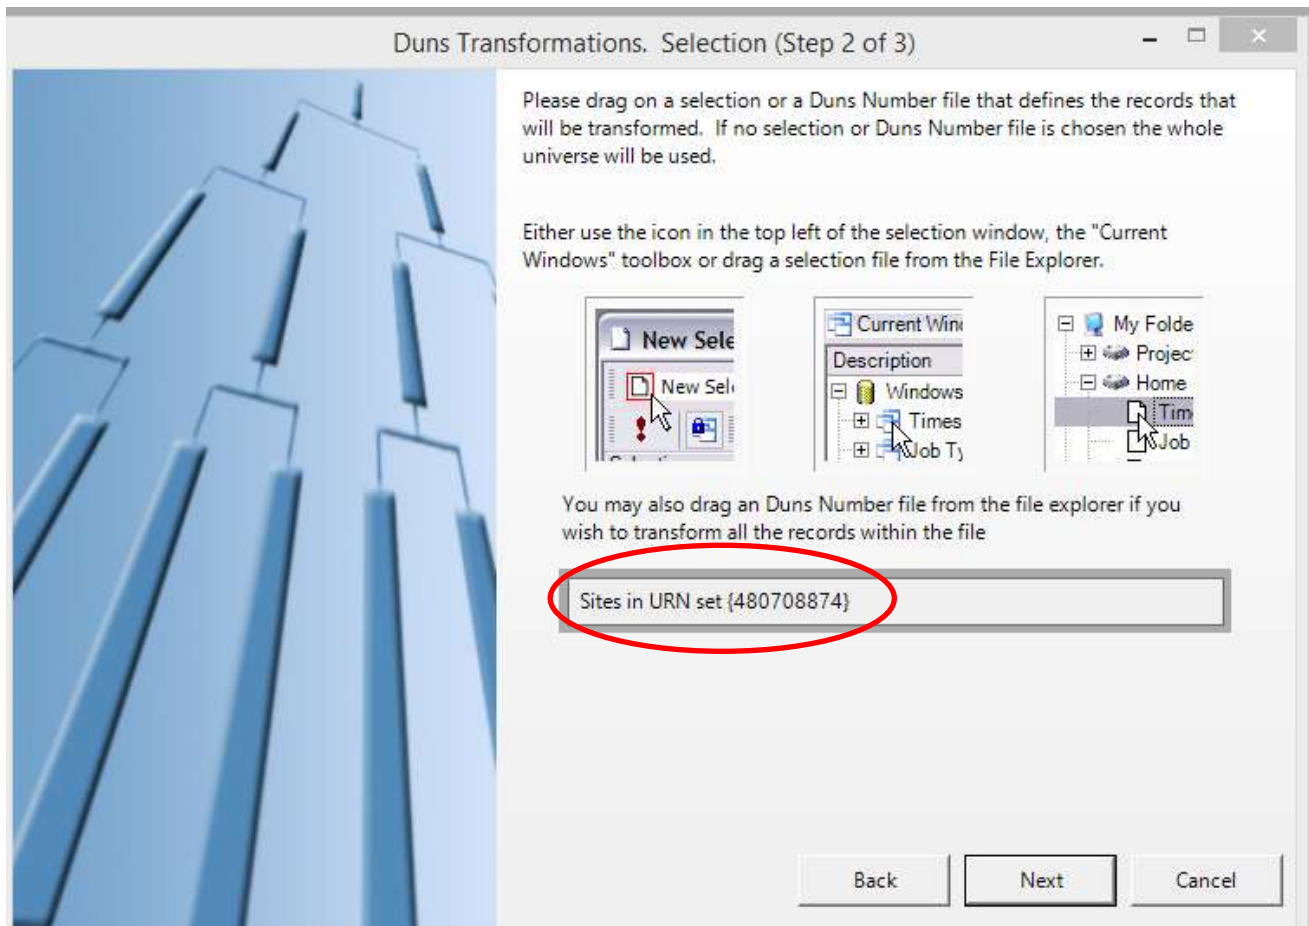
Duns Transformations. Selection (Step 2 of 3)

Please drag on a selection or a Duns Number file that defines the records that will be transformed. If no selection or Duns Number file is chosen the whole universe will be used.

Either use the icon in the top left of the selection window, the "Current Windows" toolbox or drag a selection file from the File Explorer.

New Sele
New Sel

Current Win
Description
Windows
Times
Job Ty

My Folde
Projec
Home
Tim
Job

You may also drag an Duns Number file from the file explorer if you wish to transform all the records within the file

Sites in URN set {480708874}

Back
Next
Cancel